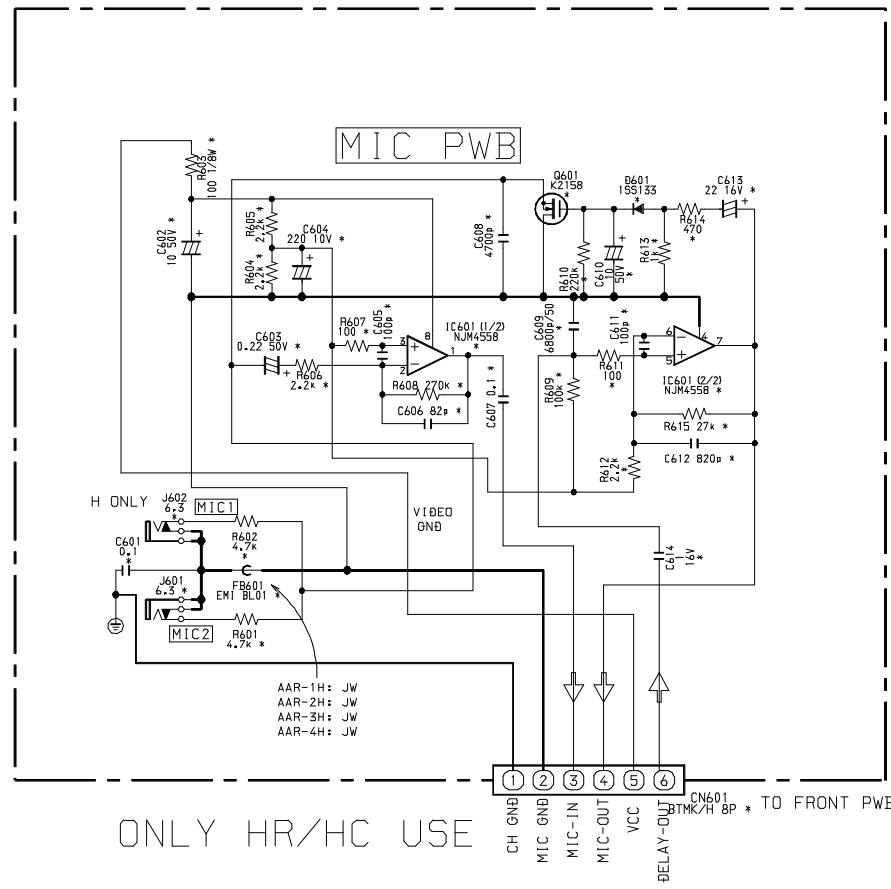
MIC PWB

R603 100 1/8W *
C602 10 50V *
R605 2.2k *
R604 2.2k *
C604 220 10V *
C608 4700p *
Q601 K2158
D601 1SS133
C613 22 16V *
R614 470 *
R613 1k *
R610 220k *
C610 10 50V *
C603 0.22 50V *
R607 100 *
C605 100p *
IC601 (1/2) NJM4558 *
8
3
2
1
R606 2.2k *
R608 270k *
C606 82p *
C607 0.1 *
C609 6800p/50 *
C611 100p *
6
5
4
7
R611 100 *
R609 100k *
IC601 (2/2) NJM4558 *
R615 27k *
C612 820p *
R612 2.2k *
H ONLY
J602 6.3 *
MIC1
C601 0.1 *
R602 4.7k *
VIDEO GND
FB601 EMI BL01 *
J601 6.3 *
MIC2
R601 4.7k *
C614 1 16V *
AAR-1H: JW
AAR-2H: JW
AAR-3H: JW
AAR-4H: JW
1 2 3 4 5 6
CN601 BTMK/H 8P * TO FRONT PWB
CH GND
MIC GND
MIC-IN
MIC-OUT
VCC
DELAY-OUT

ONLY HR/HC USE